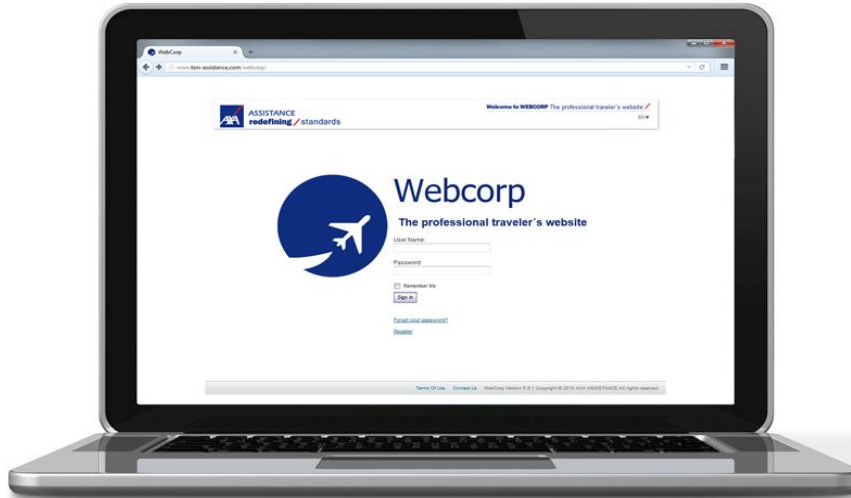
WebCorp

www.tsm-assistance.com/webcorp/

AXA ASSISTANCE
redefining / standards

Welcome to WEBCORP The professional traveler's website /
EN▾

Webcorp

The professional traveler´s website

User Name:

Password:

Remember Me

Sign In

Forgot your password?

Register

Terms Of Use | Contact Us | WebCorp Version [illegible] Copyright © 2015 AXA ASSISTANCE All rights reserved